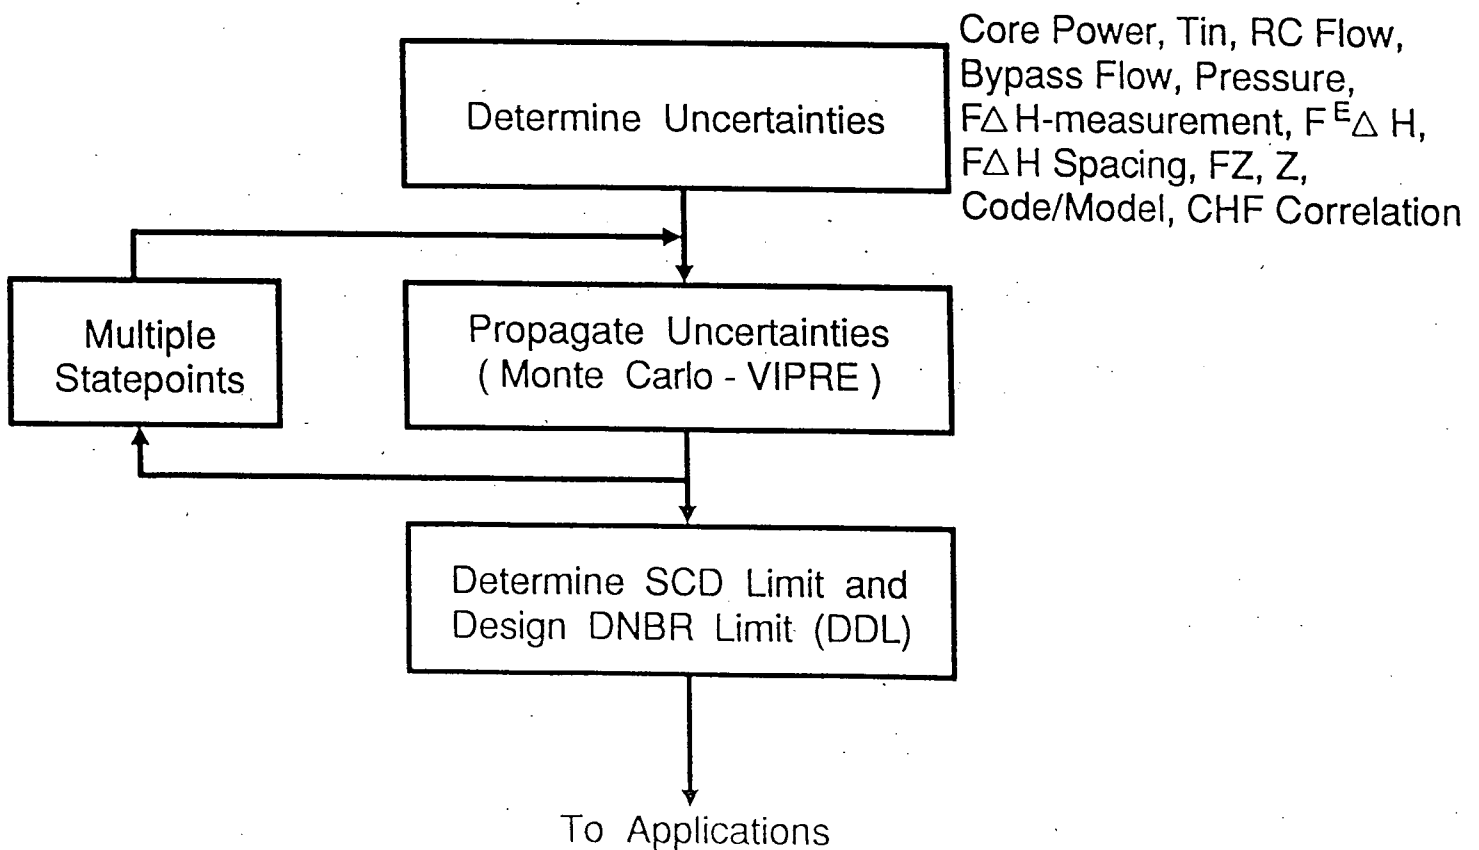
Determine Uncertainties

Core Power, Tin, RC Flow, Bypass Flow, Pressure, F$\Delta$H-measurement, F$^{E}\Delta$H, F$\Delta$H Spacing, FZ, Z, Code/Model, CHF Correlation

Multiple Statepoints

Propagate Uncertainties ( Monte Carlo - VIPRE )

Determine SCD Limit and Design DNBR Limit (DDL)

To Applications